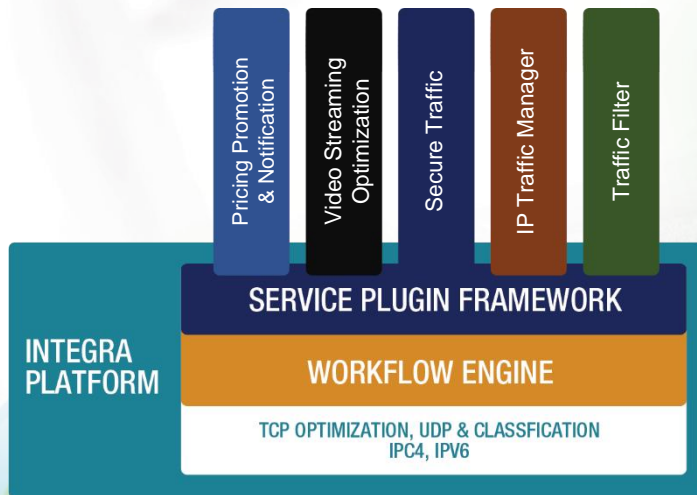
Pricing Promotion & Notification

Video Streaming Optimization

Secure Traffic

IP Traffic Manager

Traffic Filter

SERVICE PLUGIN FRAMEWORK

INTEGRA PLATFORM

WORKFLOW ENGINE

TCP OPTIMIZATION, UDP & CLASSFICATION
IPC4, IPV6